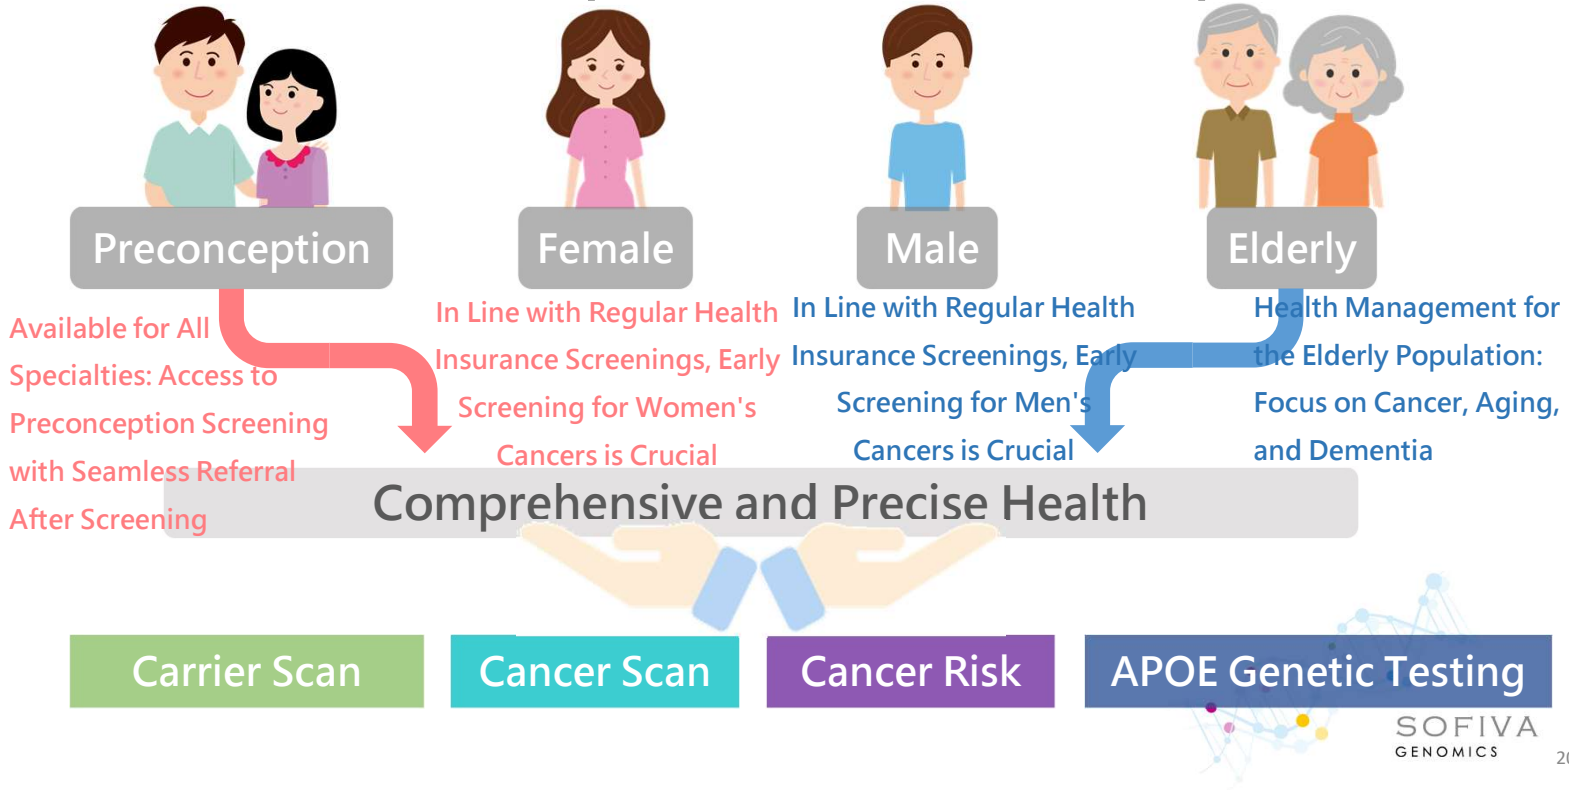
Preconception

Female

Male

Elderly

Available for All Specialties: Access to Preconception Screening with Seamless Referral After Screening

In Line with Regular Health Insurance Screenings, Early Screening for Women's Cancers is Crucial

In Line with Regular Health Insurance Screenings, Early Screening for Men's Cancers is Crucial

Health Management for the Elderly Population: Focus on Cancer, Aging, and Dementia

Comprehensive and Precise Health

Carrier Scan

Cancer Scan

Cancer Risk

APOE Genetic Testing

SOFIVA GENOMICS

2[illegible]